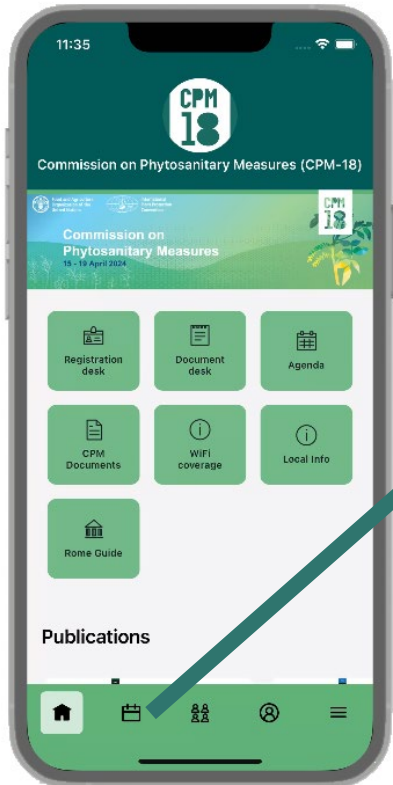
11:35

CPM 18

Commission on Phytosanitary Measures (CPM-18)

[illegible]

CPM 18

Commission on Phytosanitary Measures
15 - 19 April 2024

Registration desk

Document desk

Agenda

CPM Documents

WiFi coverage

Local Info

Rome Guide

Publications